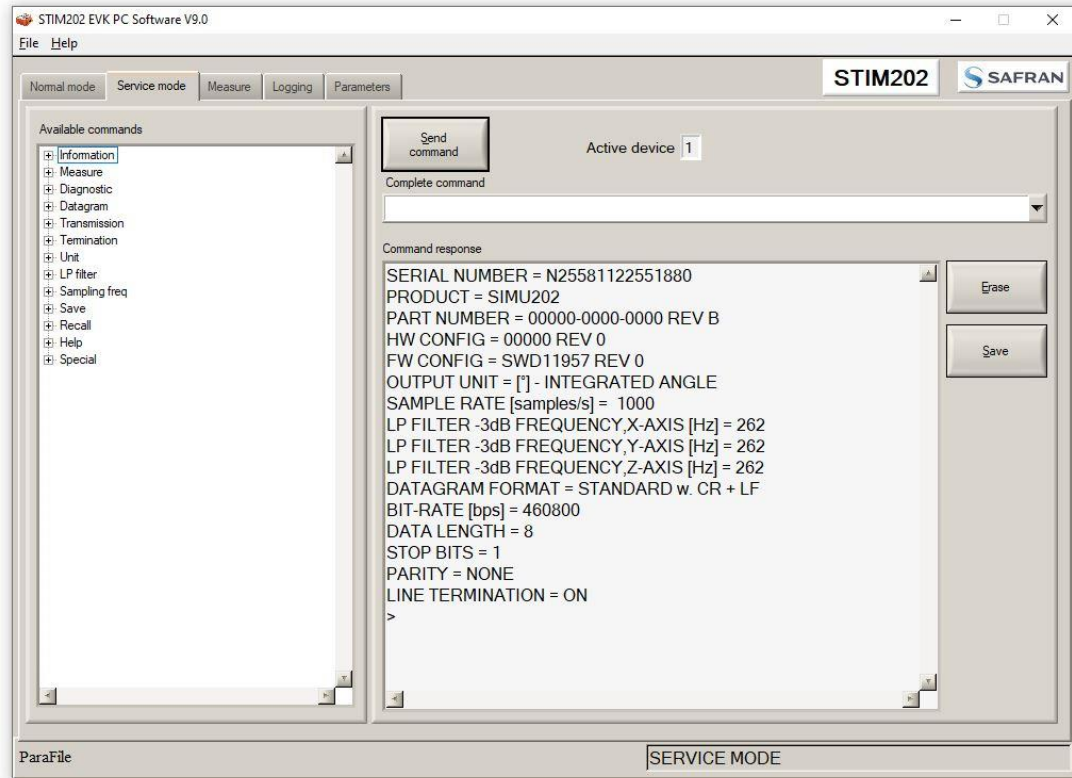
STIM202 EVK PC Software V9.0

File Help

Normal mode Service mode Measure Logging Parameters

STIM202

SAFRAN

Available commands

Information
Measure
Diagnostic
Datagram
Transmission
Termination
Unit
LP filter
Sampling freq
Save
Recall
Help
Special

Send command

Active device 1

Complete command

Command response

SERIAL NUMBER = N25581122551880
PRODUCT = SIMU202
PART NUMBER = 00000-0000-0000 REV B
HW CONFIG = 00000 REV 0
FW CONFIG = SWD11957 REV 0
OUTPUT UNIT = [°] - INTEGRATED ANGLE
SAMPLE RATE [samples/s] = 1000
LP FILTER -3dB FREQUENCY,X-AXIS [Hz] = 262
LP FILTER -3dB FREQUENCY,Y-AXIS [Hz] = 262
LP FILTER -3dB FREQUENCY,Z-AXIS [Hz] = 262
DATAGRAM FORMAT = STANDARD w. CR + LF
BIT-RATE [bps] = 460800
DATA LENGTH = 8
STOP BITS = 1
PARITY = NONE
LINE TERMINATION = ON
>

Erase

Save

ParaFile

SERVICE MODE